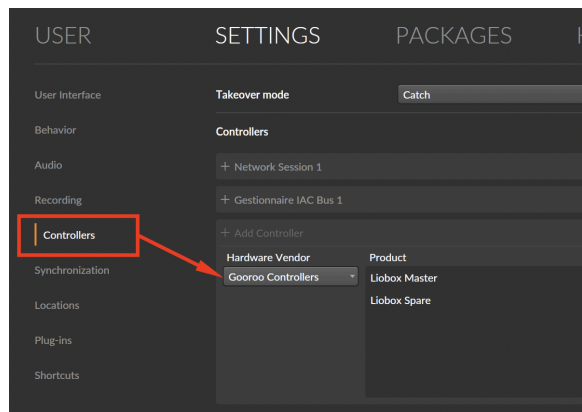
USER SETTINGS PACKAGES H

User Interface
Behavior
Audio
Recording
Controllers
Synchronization
Locations
Plug-ins
Shortcuts

Takeover mode
Catch

Controllers

+ Network Session 1
+ Gestionnaire IAC Bus 1
+ Add Controller

Hardware Vendor
Gooroo Controllers

Product
Liobox Master
Liobox Spare